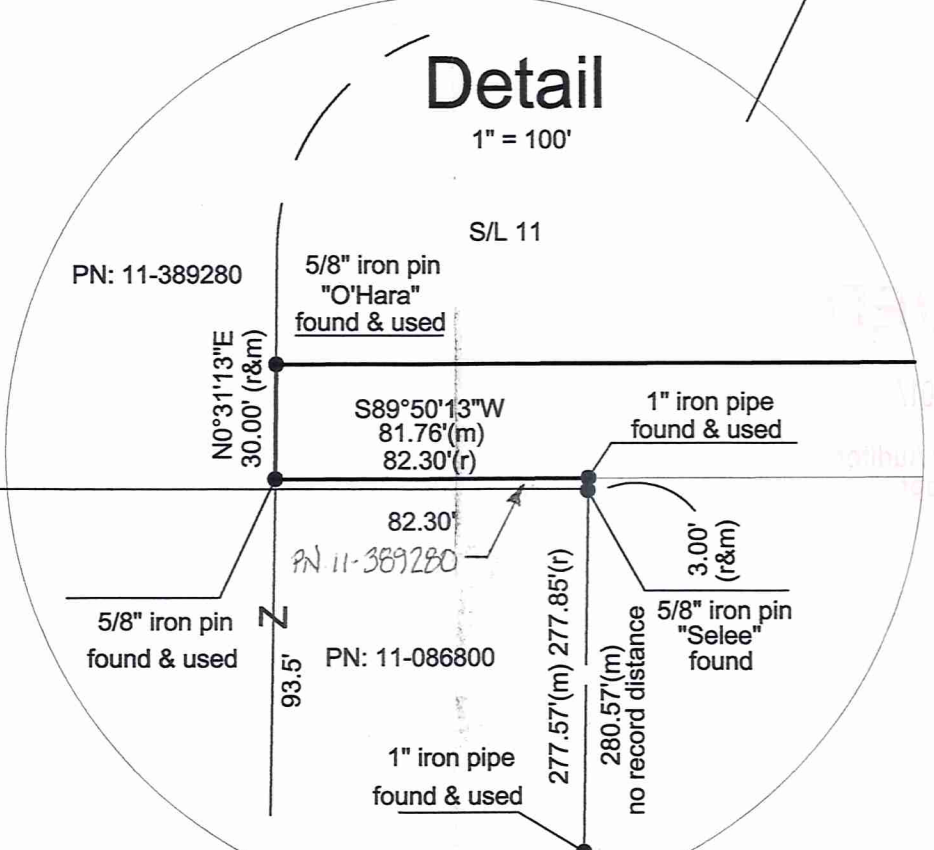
Detail
1" = 100'

S/L 11

PN: 11-389280

5/8" iron pin
"O'Hara"
found & used

N0°31'13"E
30.00' (r&m)

S89°50'13"W
81.76'(m)
82.30'(r)

1" iron pipe
found & used

82.30'

PN 11-389280

3.00'
(r&m)

5/8" iron pin
found & used

N

PN: 11-086800

93.5'

277.57'(m) 277.85'(r)

280.57'(m)
no record distance

5/8" iron pin
"Selee"
found

1" iron pipe
found & used